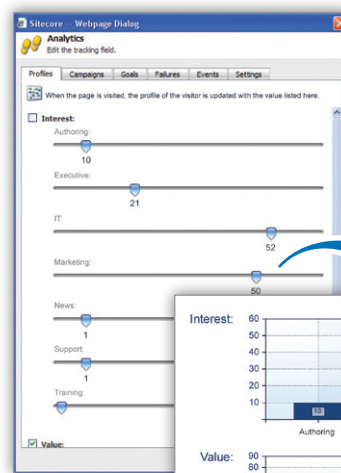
Sitecore -- Webpage Dialog

Analytics
Edit the tracking field.

Profiles | Campaigns | Goals | Failures | Events | Settings

When the page is visited, the profile of the visitor is updated with the value listed here.

Interest:

Authoring:
10

Executive:
21

IT:
52

Marketing:
50

News:
1

Support:
1

Training:

Value:

Interest:
60
50
40
30
20
10
10
Authoring

Value:
90
80